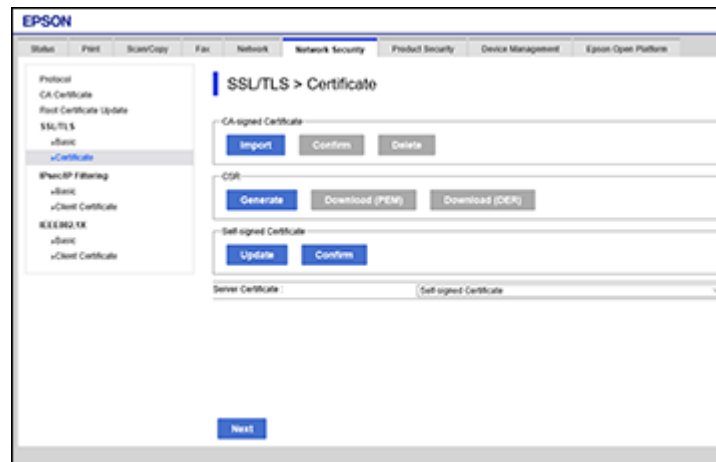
EPSON

Status | Print | Scan/Copy | Fax | Network | Network Security | Product Security | Device Management | Epson Open Platform

Protocol
CA Certificate
Root Certificate Update
SSL/TLS
»Basic
»Certificate
IPsec/IP Filtering
»Basic
»Client Certificate
IEEE802.1X
»Basic
»Client Certificate

SSL/TLS > Certificate

CA-signed Certificate
Import | Confirm | Delete

CSR
Generate | Download (PEM) | Download (DER)

Self-signed Certificate
Update | Confirm

Server Certificate : Self-signed Certificate

Next